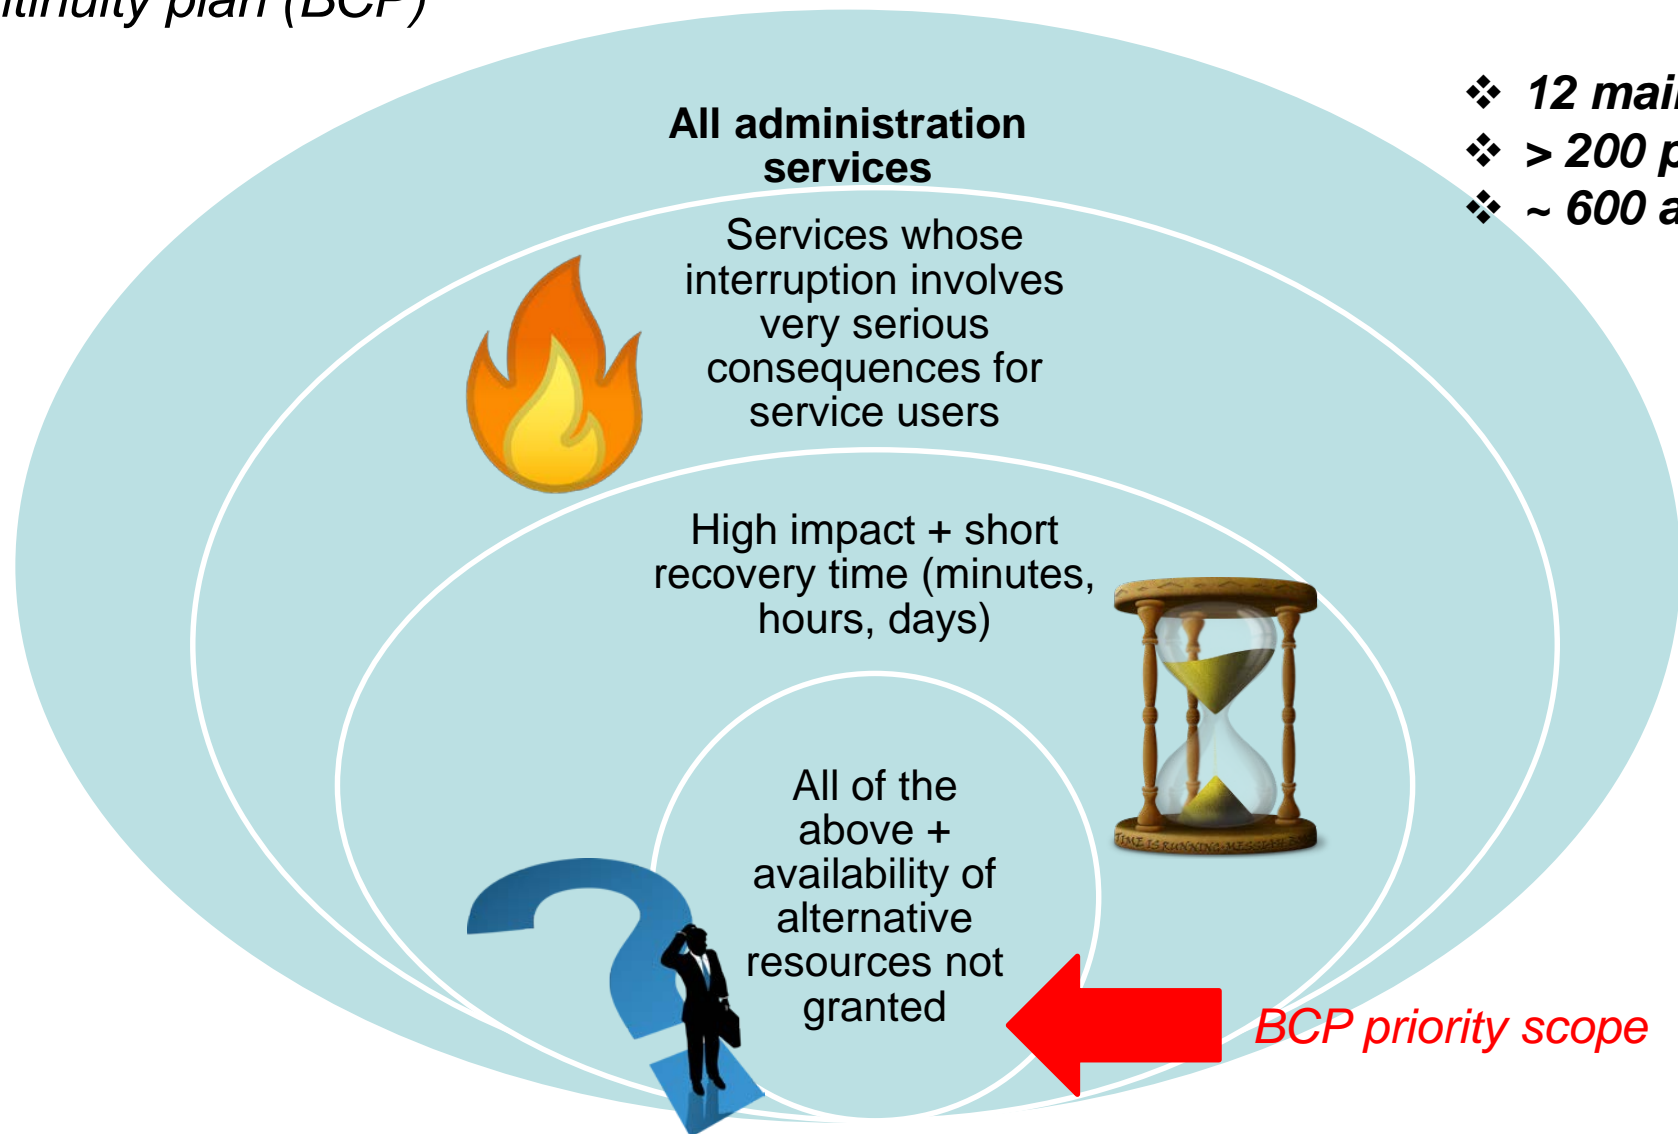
ntinuity plan (BCP)

❖ 12 mai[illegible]
❖ > 200 p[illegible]
❖ ~ 600 a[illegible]

All administration services

Services whose interruption involves very serious consequences for service users

High impact + short recovery time (minutes, hours, days)

TIME IS RUNNING MESSAGE

All of the above + availability of alternative resources not granted

BCP priority scope